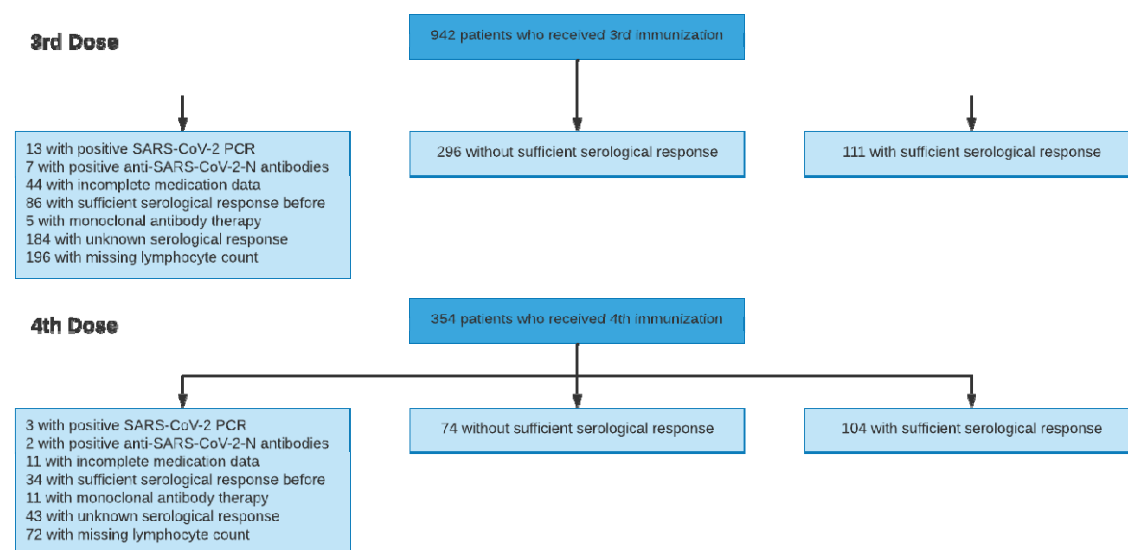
3rd Dose

942 patients who received 3rd immunization

13 with positive SARS-CoV-2 PCR
7 with positive anti-SARS-CoV-2-N antibodies
44 with incomplete medication data
86 with sufficient serological response before
5 with monoclonal antibody therapy
184 with unknown serological response
196 with missing lymphocyte count

296 without sufficient serological response

111 with sufficient serological response

4th Dose

354 patients who received 4th immunization

3 with positive SARS-CoV-2 PCR
2 with positive anti-SARS-CoV-2-N antibodies
11 with incomplete medication data
34 with sufficient serological response before
11 with monoclonal antibody therapy
43 with unknown serological response
72 with missing lymphocyte count

74 without sufficient serological response

104 with sufficient serological response